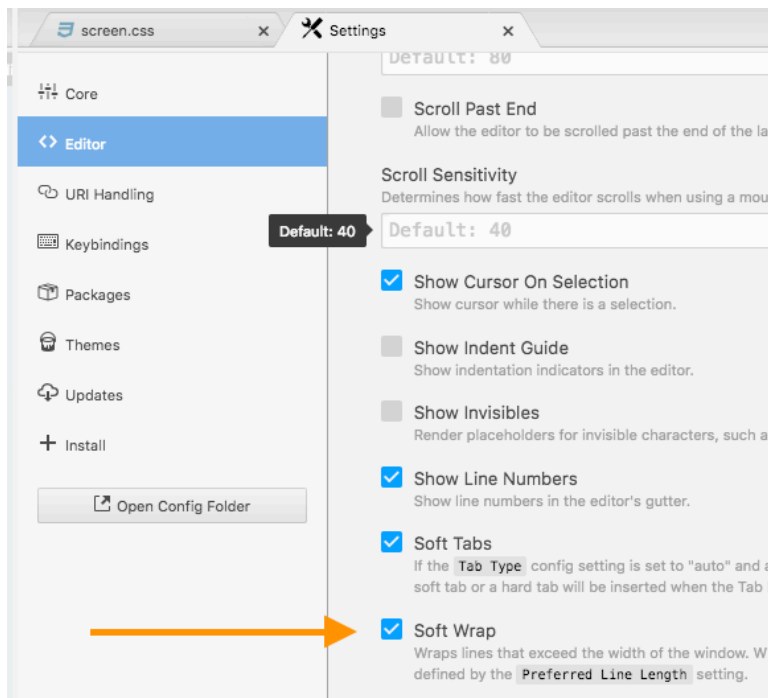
screen.css ×
Settings ×

Core
Editor
URI Handling
Keybindings
Packages
Themes
Updates
Install

Open Config Folder

Default: 80

Scroll Past End
Allow the editor to be scrolled past the end of the la

Scroll Sensitivity
Determines how fast the editor scrolls when using a mou

Default: 40

Default: 40

Show Cursor On Selection
Show cursor while there is a selection.

Show Indent Guide
Show indentation indicators in the editor.

Show Invisibles
Render placeholders for invisible characters, such a

Show Line Numbers
Show line numbers in the editor's gutter.

Soft Tabs
If the Tab Type config setting is set to "auto" and a soft tab or a hard tab will be inserted when the Tab

Soft Wrap
Wraps lines that exceed the width of the window. W defined by the Preferred Line Length setting.